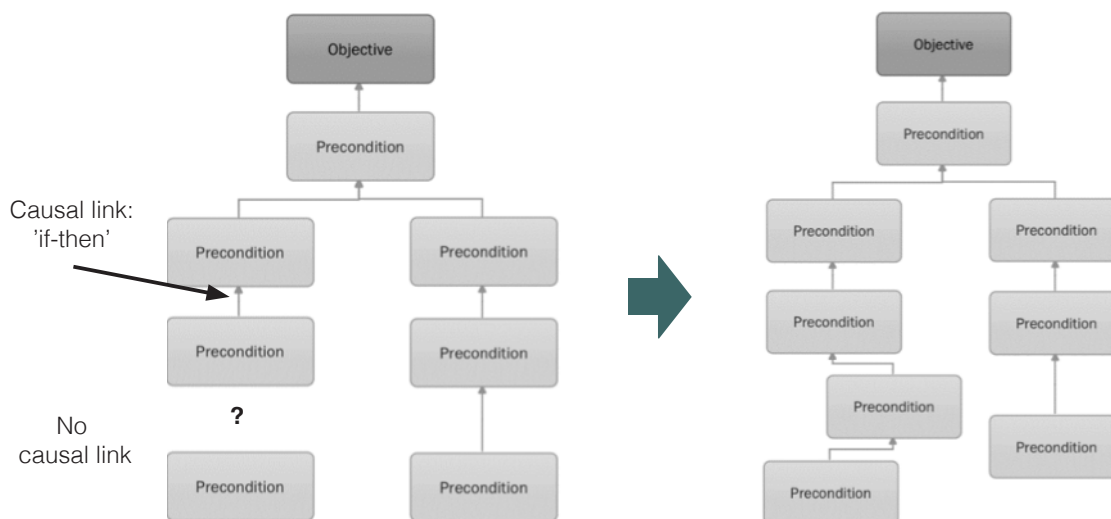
Objective

Precondition

Causal link: 'if-then'

Precondition

Precondition

Precondition

Precondition

No causal link

?

Precondition

Precondition

Objective

Precondition

Precondition

Precondition

Precondition

Precondition

Precondition

Precondition

Precondition